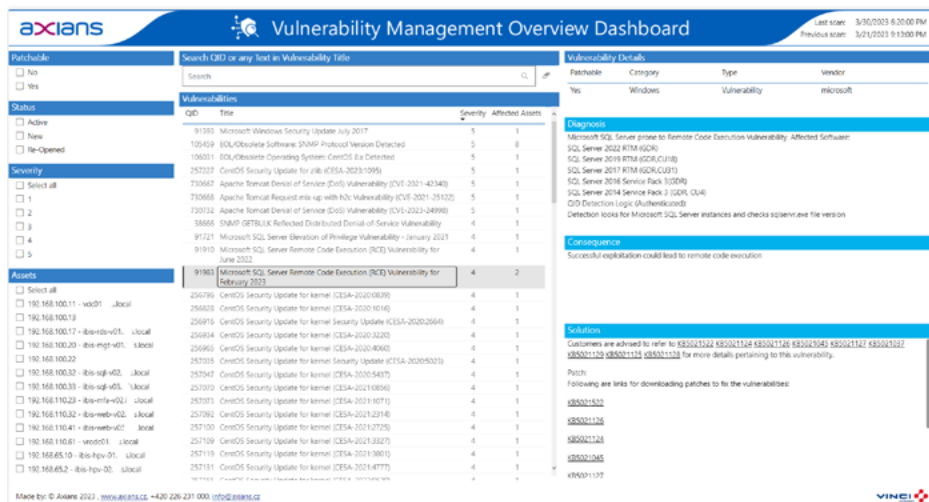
axians

Vulnerability Management Overview Dashboard

Last scan: 3/30/2023 6:20:00 PM
Previous scan: 3/21/2023 9:13:00 PM

Patchable
No
Yes

Status
Active
New
Re-Opened

Severity
Select all
1
2
3
4
5

Assets
Select all
192.168.100.11 - vdc01 .local
192.168.100.13
192.168.100.17 - ibis-rds-v01. .local
192.168.100.20 - ibis-mgt-v01. .local
192.168.100.22
192.168.100.32 - ibis-sql-v02. .local
192.168.100.33 - ibis-sql-v03. .local
192.168.110.23 - ibis-mfa-v02. .local
192.168.110.32 - ibis-web-v02. .local
192.168.110.41 - ibis-web-v02. .local
192.168.110.61 - vrodc01. .local
192.168.65.10 - ibis-hpv-01. .local
192.168.65.2 - ibis-hpv-02. .local

Search QID or any Text in Vulnerability Title
Search

Vulnerabilities

| QID | Title | Severity | Affected Assets |
|---|---|---|---|
| 91355 | Microsoft Windows Security Update July 2017 | 5 | 1 |
| 105459 | EOL/Obsolete Software: SNMP Protocol Version Detected | 5 | 8 |
| 106051 | EOL/Obsolete Operating System: CentOS 8.x Detected | 5 | 1 |
| 257227 | CentOS Security Update for zlib (CESA-2023:1095) | 5 | 1 |
| 730667 | Apache Tomcat Denial of Service (DoS) Vulnerability (CVE-2021-42340) | 5 | 1 |
| 730668 | Apache Tomcat Request mix-up with h2c Vulnerability (CVE-2021-25122) | 5 | 1 |
| 730732 | Apache Tomcat Denial of Service (DoS) Vulnerability (CVE-2023-24998) | 5 | 1 |
| 38666 | SNMP GETBULK Reflected Distributed Denial-of-Service Vulnerability | 4 | 1 |
| 91721 | Microsoft SQL Server Elevation of Privilege Vulnerability - January 2021 | 4 | 1 |
| 91910 | Microsoft SQL Server Remote Code Execution (RCE) Vulnerability for June 2022 | 4 | 1 |
| 91983 | Microsoft SQL Server Remote Code Execution (RCE) Vulnerability for February 2023 | 4 | 2 |
| 256796 | CentOS Security Update for kernel (CESA-2020:0839) | 4 | 1 |
| 256808 | CentOS Security Update for kernel (CESA-2020:1016) | 4 | 1 |
| 256816 | CentOS Security Update for kernel Security Update (CESA-2020:2664) | 4 | 1 |
| 256834 | CentOS Security Update for kernel (CESA-2020:3220) | 4 | 1 |
| 256965 | CentOS Security Update for kernel (CESA-2020:4060) | 4 | 1 |
| 257005 | CentOS Security Update for kernel Security Update (CESA-2020:5023) | 4 | 1 |
| 257047 | CentOS Security Update for kernel (CESA-2020:5437) | 4 | 1 |
| 257070 | CentOS Security Update for kernel (CESA-2021:0856) | 4 | 1 |
| 257073 | CentOS Security Update for kernel (CESA-2021:1071) | 4 | 1 |
| 257092 | CentOS Security Update for kernel (CESA-2021:2314) | 4 | 1 |
| 257100 | CentOS Security Update for kernel (CESA-2021:2725) | 4 | 1 |
| 257109 | CentOS Security Update for kernel (CESA-2021:3327) | 4 | 1 |
| 257119 | CentOS Security Update for kernel (CESA-2021:3801) | 4 | 1 |
| 257131 | CentOS Security Update for kernel (CESA-2021:4777) | 4 | 1 |

Vulnerability Details

| Patchable | Category | Type | Vendor |
|---|---|---|---|
| Yes | Windows | Vulnerability | microsoft |

Diagnosis
Microsoft SQL Server prone to Remote Code Execution Vulnerability. Affected Software:
SQL Server 2022 RTM (GDR)
SQL Server 2019 RTM (GDR,CU18)
SQL Server 2017 RTM (GDR,CU31)
SQL Server 2016 Service Pack 3 (GDR)
SQL Server 2014 Service Pack 3 (GDR, CU4)
QID Detection Logic (Authenticated):
Detection looks for Microsoft SQL Server instances and checks sqlservr.exe file version

Consequence
Successful exploitation could lead to remote code execution

Solution
Customers are advised to refer to KB5021522 KB5021124 KB5021126 KB5021045 KB5021127 KB5021037 KB5021129 KB5021125 KB5021128 for more details pertaining to this vulnerability.

Patch:
Following are links for downloading patches to fix the vulnerabilities:

KB5021522
KB5021126
KB5021124
KB5021045
KB5021127

Made by: © Axians 2023 , www.axians.cz, +420 226 231 000, info@axians.cz

VINCI